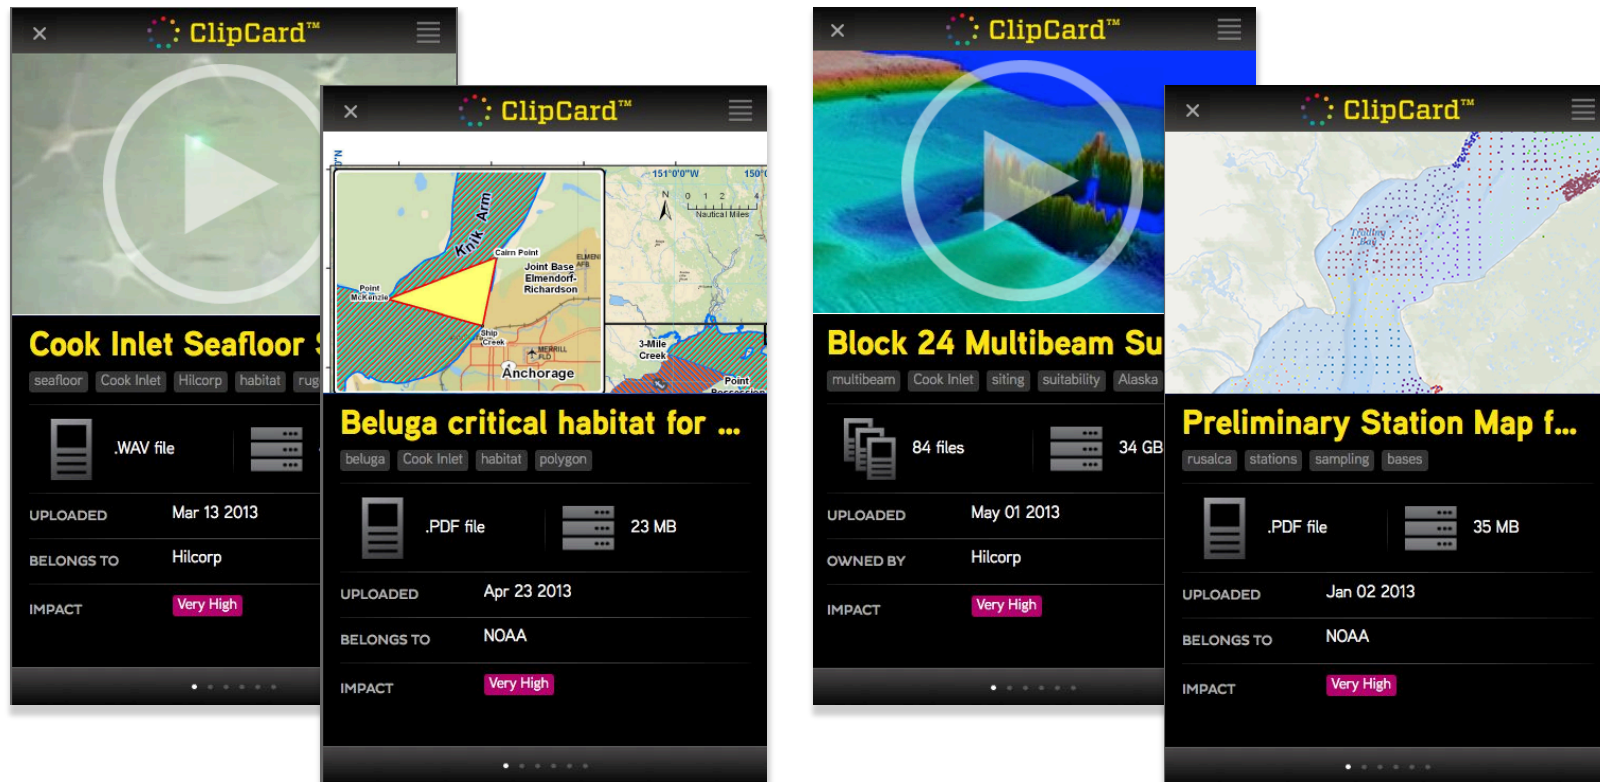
× ClipCard™

Cook Inlet Seafloor

seafloor Cook Inlet Hilcorp habitat rug

.WAV file

UPLOADED Mar 13 2013

BELONGS TO Hilcorp

IMPACT Very High

× ClipCard™

Knik Arm
Cairn Point
Joint Base Elmendorf-Richardson
ELMENDORF AFB
Point McKenzie
Ship Creek
MERRILL FLD
Anchorage
151°0'0"W
150°
N
0 1 2 4
Nautical Miles
3-Mile Creek
Point Possession

Beluga critical habitat for ...

beluga Cook Inlet habitat polygon

.PDF file 23 MB

UPLOADED Apr 23 2013

BELONGS TO NOAA

IMPACT Very High

× ClipCard™

Block 24 Multibeam Su

multibeam Cook Inlet siting suitability Alaska

84 files 34 GB

UPLOADED May 01 2013

OWNED BY Hilcorp

IMPACT Very High

× ClipCard™

Preliminary Station Map f...

rusalca stations sampling bases

.PDF file 35 MB

UPLOADED Jan 02 2013

BELONGS TO NOAA

IMPACT Very High